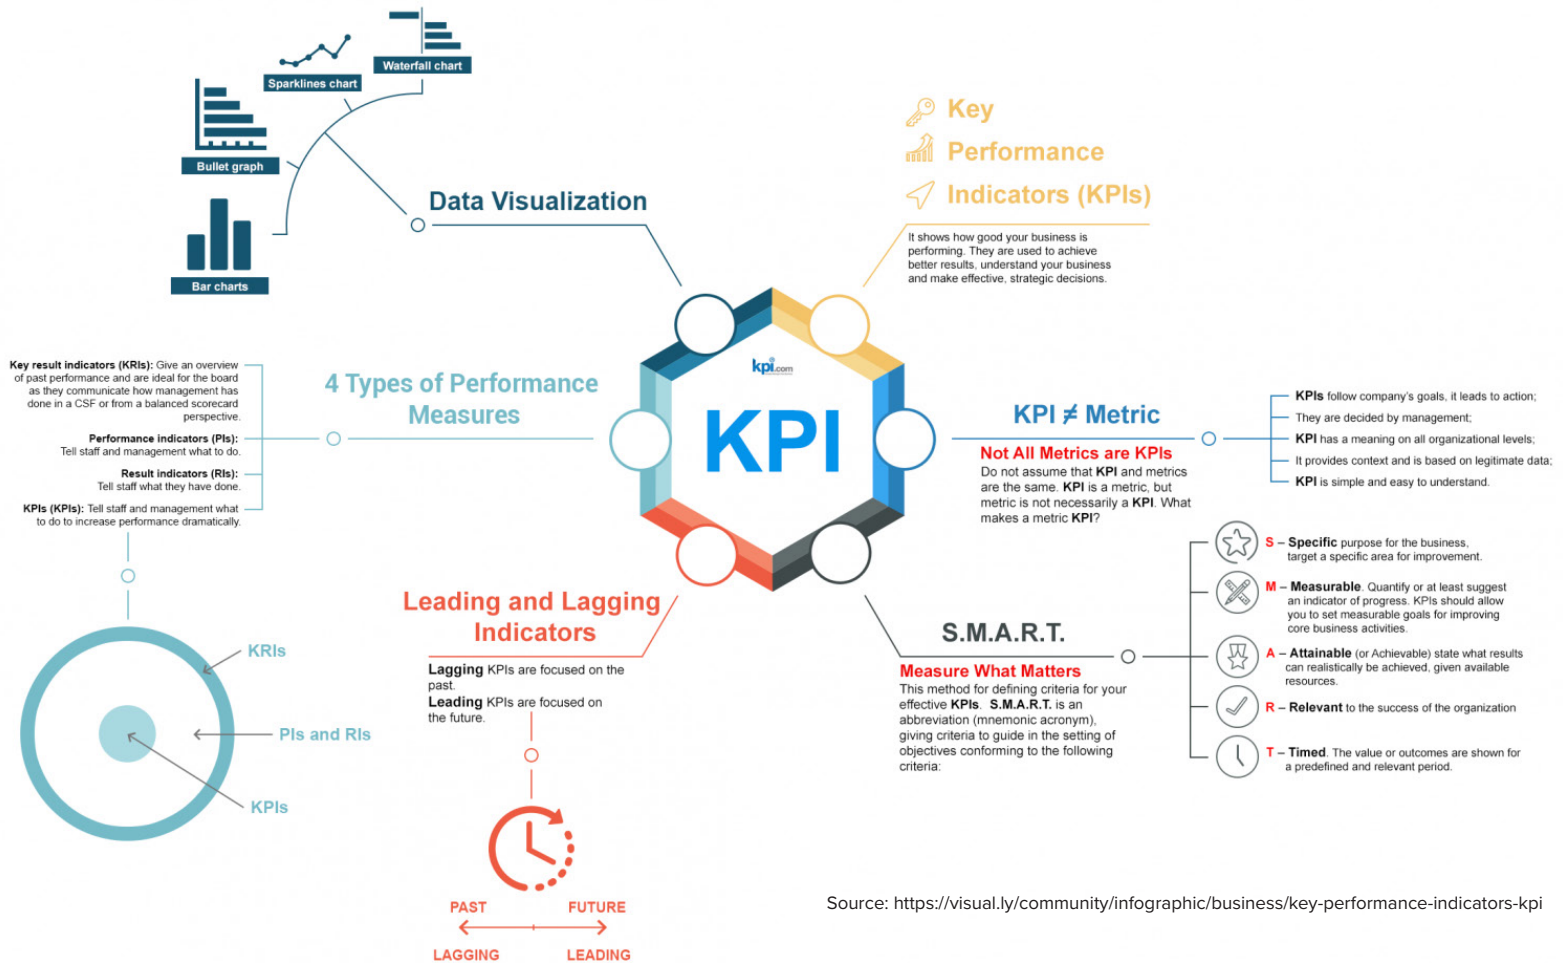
Waterfall chart

Sparklines chart

Bullet graph

Bar charts

Data Visualization

Key
Performance
Indicators (KPIs)

It shows how good your business is performing. They are used to achieve better results, understand your business and make effective, strategic decisions.

kpi.com

KPI

4 Types of Performance Measures

Key result indicators (KRIs): Give an overview of past performance and are ideal for the board as they communicate how management has done in a CSF or from a balanced scorecard perspective.

Performance indicators (PIs): Tell staff and management what to do.

Result indicators (RIs): Tell staff what they have done.

KPIs (KPIs): Tell staff and management what to do to increase performance dramatically.

KRIs

PIs and RIs

KPIs

KPI ≠ Metric

Not All Metrics are KPIs

Do not assume that KPI and metrics are the same. KPI is a metric, but metric is not necessarily a KPI. What makes a metric KPI?

KPIs follow company's goals, it leads to action;

They are decided by management;

KPI has a meaning on all organizational levels;

It provides context and is based on legitimate data;

KPI is simple and easy to understand.

Leading and Lagging Indicators

Lagging KPIs are focused on the past.

Leading KPIs are focused on the future.

PAST

FUTURE

LAGGING

LEADING

S.M.A.R.T.

Measure What Matters

This method for defining criteria for your effective KPIs. S.M.A.R.T. is an abbreviation (mnemonic acronym), giving criteria to guide in the setting of objectives conforming to the following criteria:

S – Specific purpose for the business, target a specific area for improvement.

M – Measurable. Quantify or at least suggest an indicator of progress. KPIs should allow you to set measurable goals for improving core business activities.

A – Attainable (or Achievable) state what results can realistically be achieved, given available resources.

R – Relevant to the success of the organization

T – Timed. The value or outcomes are shown for a predefined and relevant period.

Source: https://visual.ly/community/infographic/business/key-performance-indicators-kpi